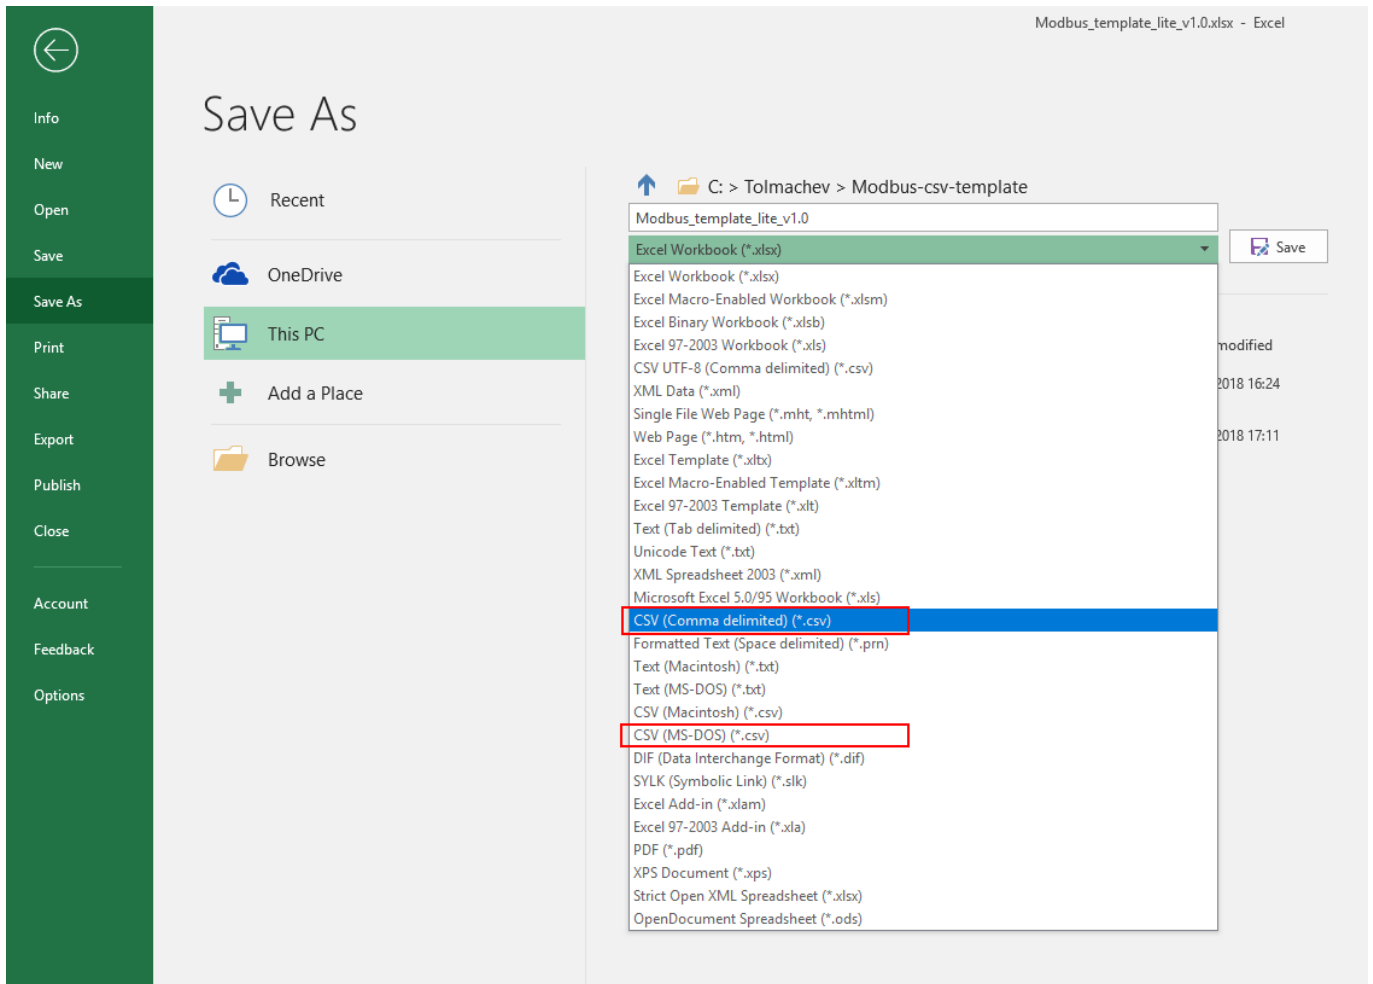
Modbus_template_lite_v1.0.xlsx - Excel

Info
New
Open
Save
Save As
Print
Share
Export
Publish
Close
Account
Feedback
Options

Save As

Recent
OneDrive
This PC
Add a Place
Browse

C: > Tolmachev > Modbus-csv-template

Modbus_template_lite_v1.0

Excel Workbook (*.xlsx)

Save

Excel Workbook (*.xlsx)
Excel Macro-Enabled Workbook (*.xlsm)
Excel Binary Workbook (*.xlsb)
Excel 97-2003 Workbook (*.xls)
CSV UTF-8 (Comma delimited) (*.csv)
XML Data (*.xml)
Single File Web Page (*.mht, *.mhtml)
Web Page (*.htm, *.html)
Excel Template (*.xltx)
Excel Macro-Enabled Template (*.xltm)
Excel 97-2003 Template (*.xlt)
Text (Tab delimited) (*.txt)
Unicode Text (*.txt)
XML Spreadsheet 2003 (*.xml)
Microsoft Excel 5.0/95 Workbook (*.xls)
CSV (Comma delimited) (*.csv)
Formatted Text (Space delimited) (*.prn)
Text (Macintosh) (*.txt)
Text (MS-DOS) (*.txt)
CSV (Macintosh) (*.csv)
CSV (MS-DOS) (*.csv)
DIF (Data Interchange Format) (*.dif)
SYLK (Symbolic Link) (*.slk)
Excel Add-in (*.xlam)
Excel 97-2003 Add-in (*.xla)
PDF (*.pdf)
XPS Document (*.xps)
Strict Open XML Spreadsheet (*.xlsx)
OpenDocument Spreadsheet (*.ods)

modified
2018 16:24
2018 17:11